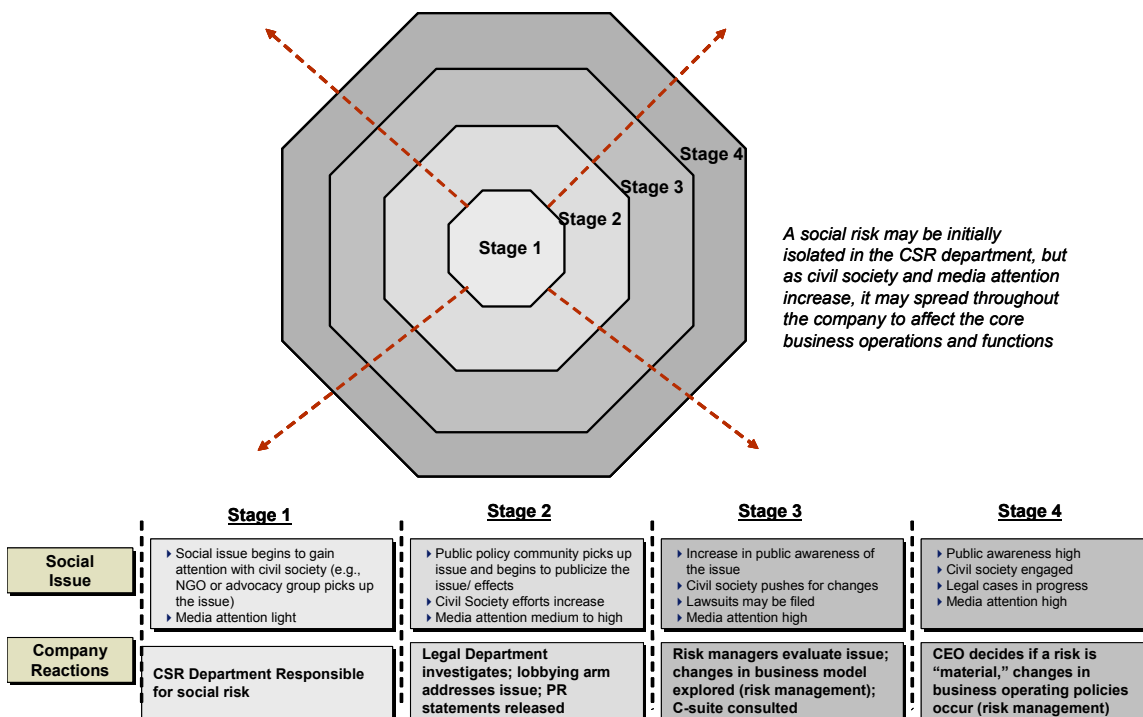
Stage 4

Stage 3

Stage 2

Stage 1

A social risk may be initially isolated in the CSR department, but as civil society and media attention increase, it may spread throughout the company to affect the core business operations and functions

| | Stage 1 | Stage 2 | Stage 3 | Stage 4 |
|---|---|---|---|---|
| Social Issue | Social issue begins to gain attention with civil society (e.g., NGO or advocacy group picks up the issue)<br>Media attention light | Public policy community picks up issue and begins to publicize the issue/ effects<br>Civil Society efforts increase<br>Media attention medium to high | Increase in public awareness of the issue<br>Civil society pushes for changes<br>Lawsuits may be filed<br>Media attention high | Public awareness high<br>Civil society engaged<br>Legal cases in progress<br>Media attention high |
| Company Reactions | CSR Department Responsible for social risk | Legal Department investigates; lobbying arm addresses issue; PR statements released | Risk managers evaluate issue; changes in business model explored (risk management); C-suite consulted | CEO decides if a risk is "material," changes in business operating policies occur (risk management) |